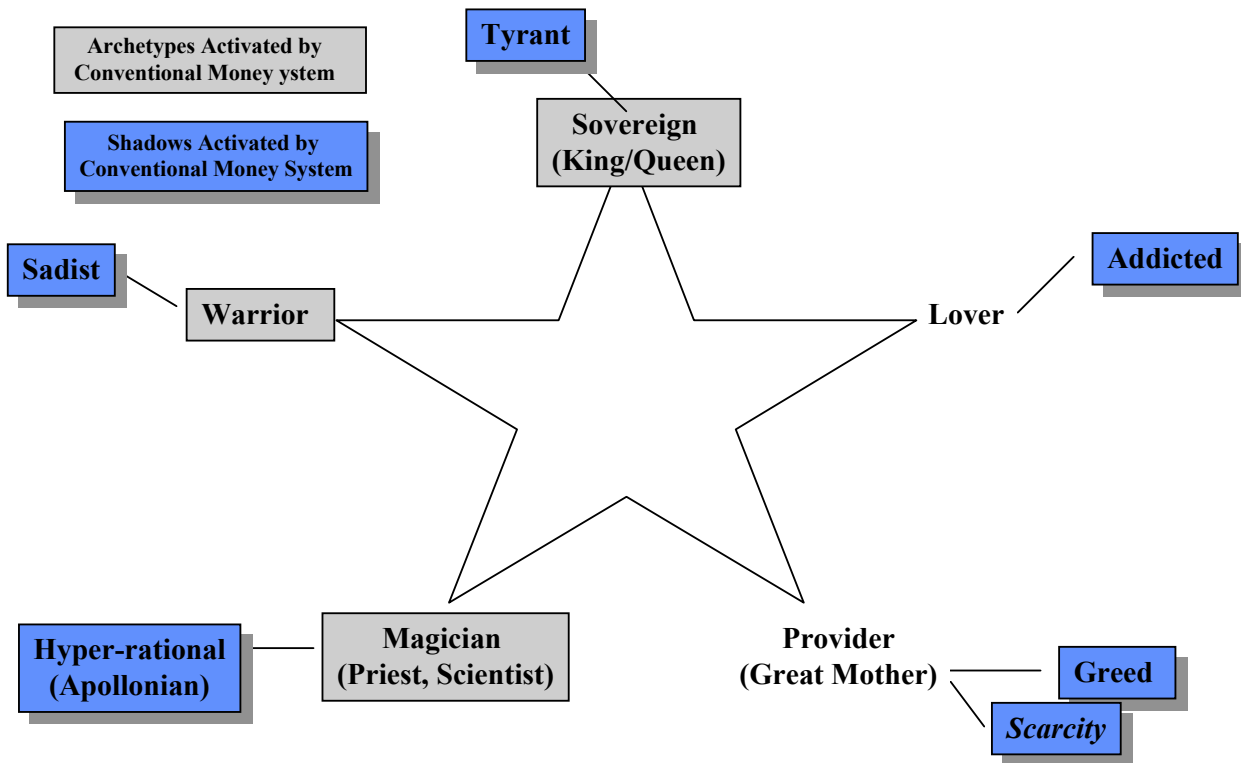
Archetypes Activated by Conventional Money ystem

Shadows Activated by Conventional Money System

Tyrant

Sovereign (King/Queen)

Sadist

Warrior

Addicted

Lover

Hyper-rational (Apollonian)

Magician (Priest, Scientist)

Provider (Great Mother)

Greed

*Scarcity*